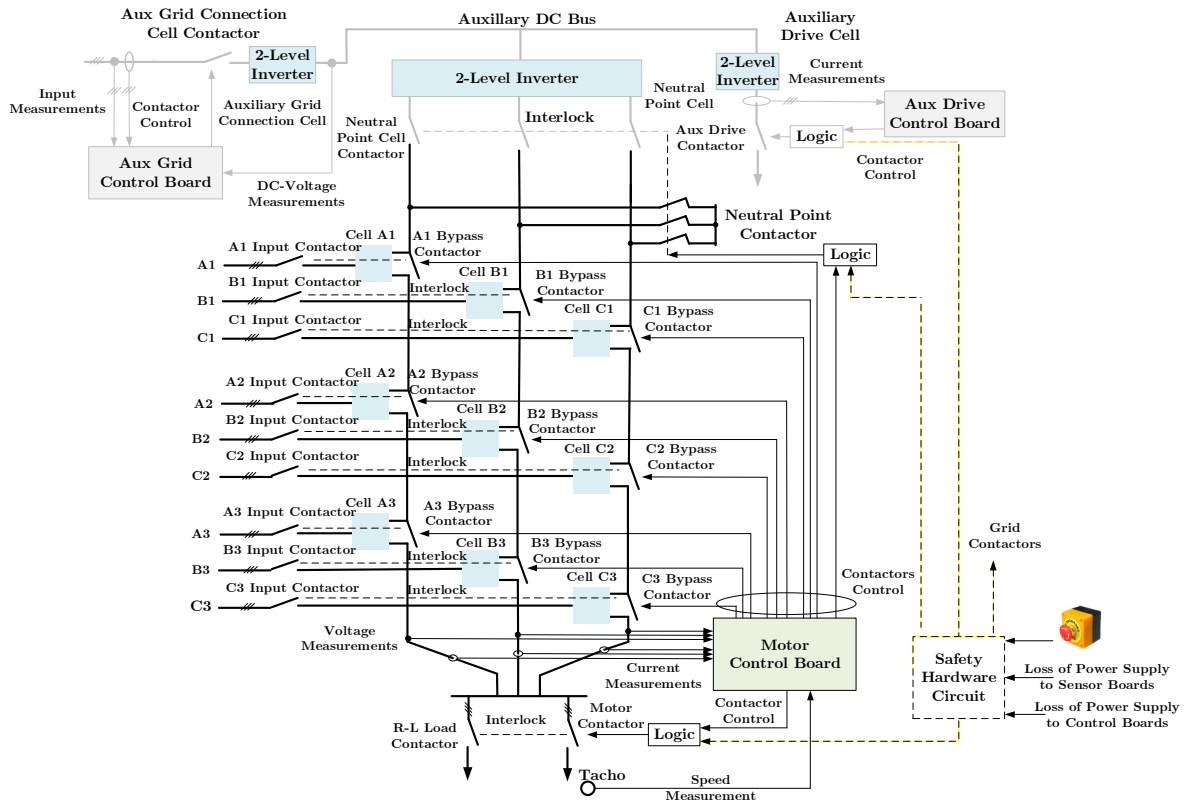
Aux Grid Connection Cell Contactor

2-Level Inverter

Auxillary DC Bus

Auxiliary Drive Cell

2-Level Inverter

2-Level Inverter

Current Measurements

Input Measurements

Contactor Control

Auxiliary Grid Connection Cell

Neutral Point Cell

Aux Drive Control Board

Interlock

Aux Drive Contactor

Logic

Neutral Point Cell Contactor

Aux Grid Control Board

DC-Voltage Measurements

Contactor Control

Neutral Point Contactor

Logic

A1 Input Contactor

Cell A1

A1 Bypass Contactor

A1

Cell B1

B1 Bypass Contactor

B1 Input Contactor

Interlock

B1

C1 Input Contactor

Cell C1

C1 Bypass Contactor

Interlock

C1

A2 Input Contactor

Cell A2

A2 Bypass Contactor

A2

B2 Input Contactor

Cell B2

B2 Bypass Contactor

Interlock

B2

C2 Input Contactor

Cell C2

C2 Bypass Contactor

Interlock

C2

A3 Input Contactor

Cell A3

A3 Bypass Contactor

A3

B3 Input Contactor

Cell B3

B3 Bypass Contactor

Interlock

B3

C3 Input Contactor

Cell C3

C3 Bypass Contactor

Interlock

C3

Grid Contactors

Contactors Control

Voltage Measurements

Motor Control Board

Current Measurements

Safety Hardware Circuit

Loss of Power Supply to Sensor Boards

Loss of Power Supply to Control Boards

Interlock

Motor Contactor

Contactor Control

R-L Load Contactor

Logic

Tacho

Speed Measurement